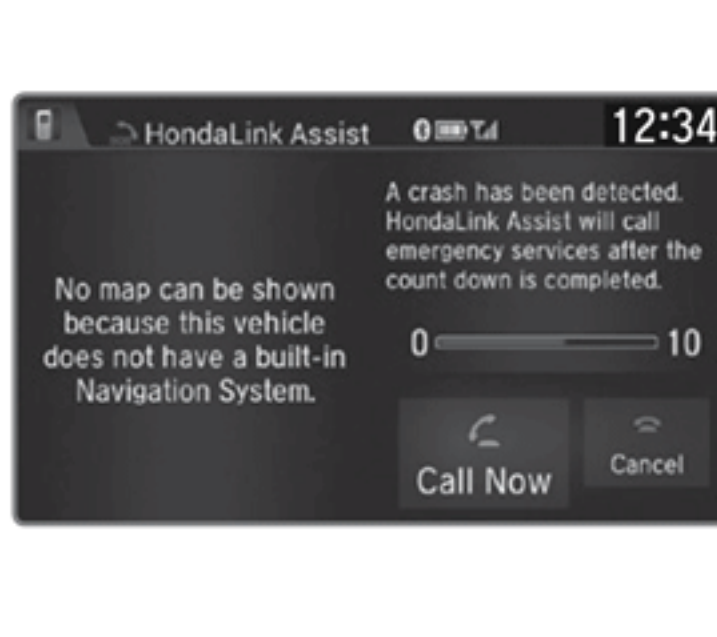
HondaLink Assist

12:34

No map can be shown because this vehicle does not have a built-in Navigation System.

A crash has been detected. HondaLink Assist will call emergency services after the count down is completed.

0

10

Call Now

Cancel